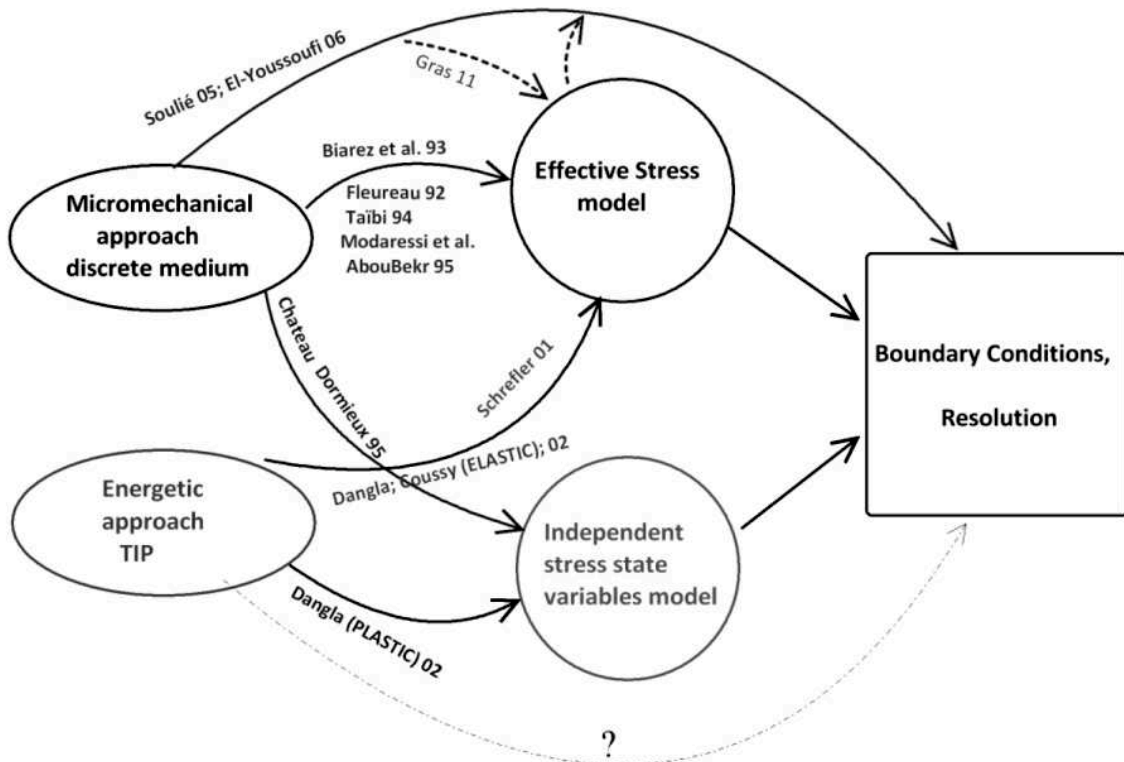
Soulié 05; El-Youssoufi 06

Gras 11

Biarez et al. 93

Effective Stress model

Micromechanical approach discrete medium

Fleureau 92
Taïbi 94
Modaressi et al.
AbouBekr 95

Boundary Conditions,

Resolution

Chateau Dormieux 95

Schrefler 01

Dangla; Coussy (ELASTIC); 02

Energetic approach TIP

Independent stress state variables model

Dangla (PLASTIC) 02

?